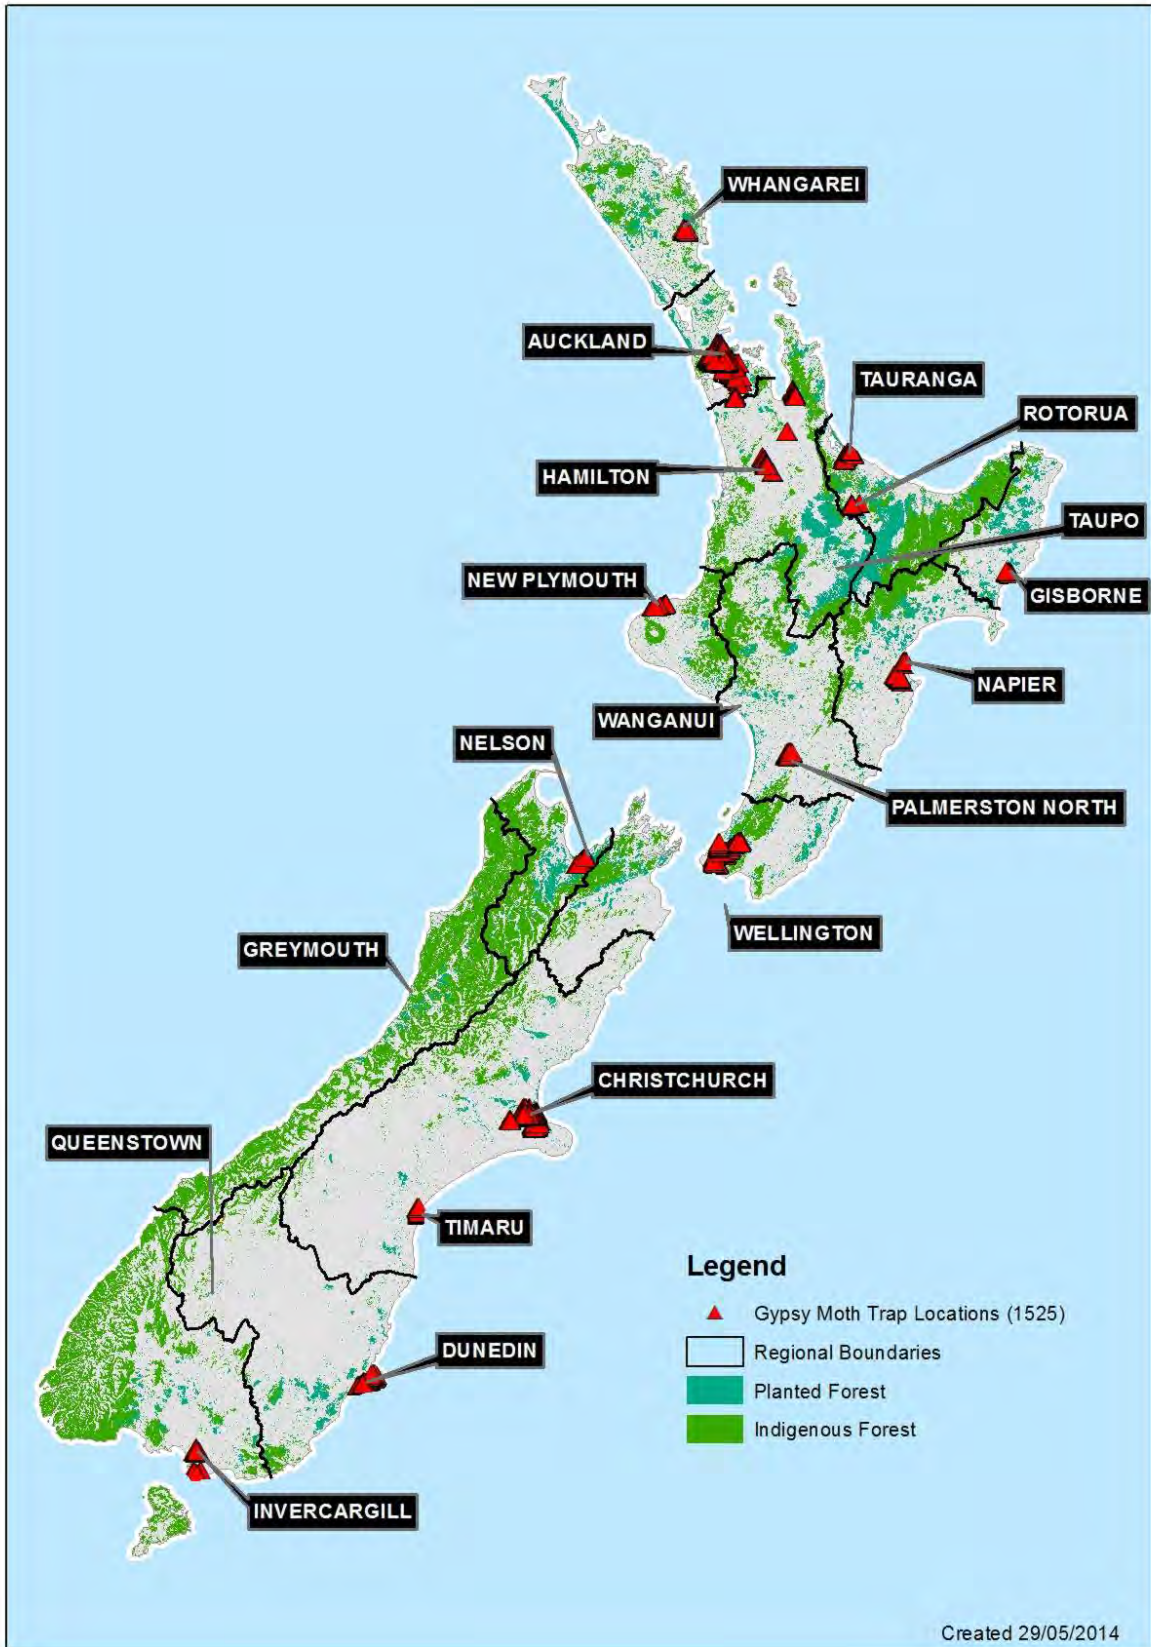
WHANGAREI

AUCKLAND

TAURANGA

ROTORUA

HAMILTON

TAUPO

NEW PLYMOUTH

GISBORNE

NAPIER

WANGANUI

NELSON

PALMERSTON NORTH

WELLINGTON

GREYMOUTH

CHRISTCHURCH

QUEENSTOWN

TIMARU

DUNEDIN

INVERCARGILL

Legend

Gypsy Moth Trap Locations (1525)

Regional Boundaries

Planted Forest

Indigenous Forest

Created 29/05/2014